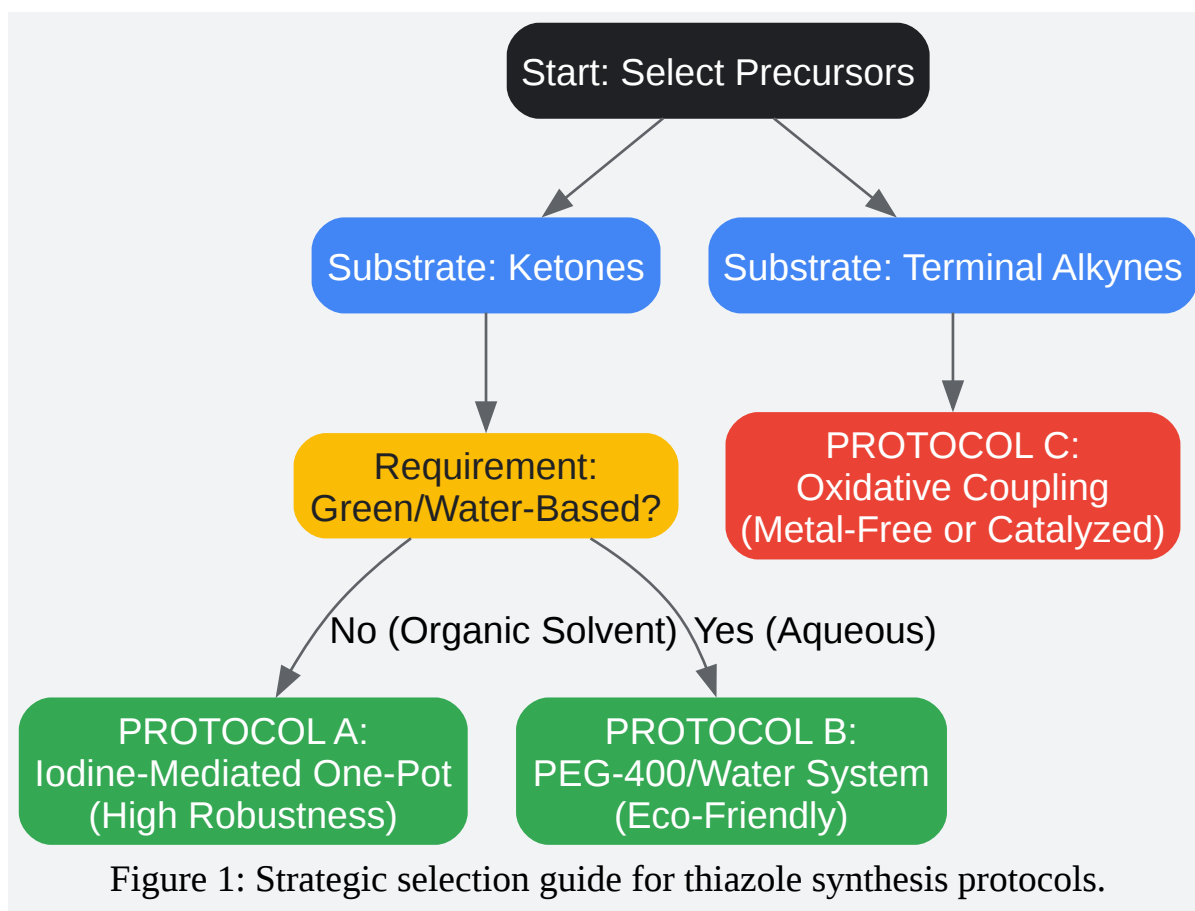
Start: Select Precursors

Substrate: Ketones

Substrate: Terminal Alkynes

Requirement: Green/Water-Based?

PROTOCOL C: Oxidative Coupling (Metal-Free or Catalyzed)

No (Organic Solvent)

Yes (Aqueous)

PROTOCOL A: Iodine-Mediated One-Pot (High Robustness)

PROTOCOL B: PEG-400/Water System (Eco-Friendly)

Figure 1: Strategic selection guide for thiazole synthesis protocols.